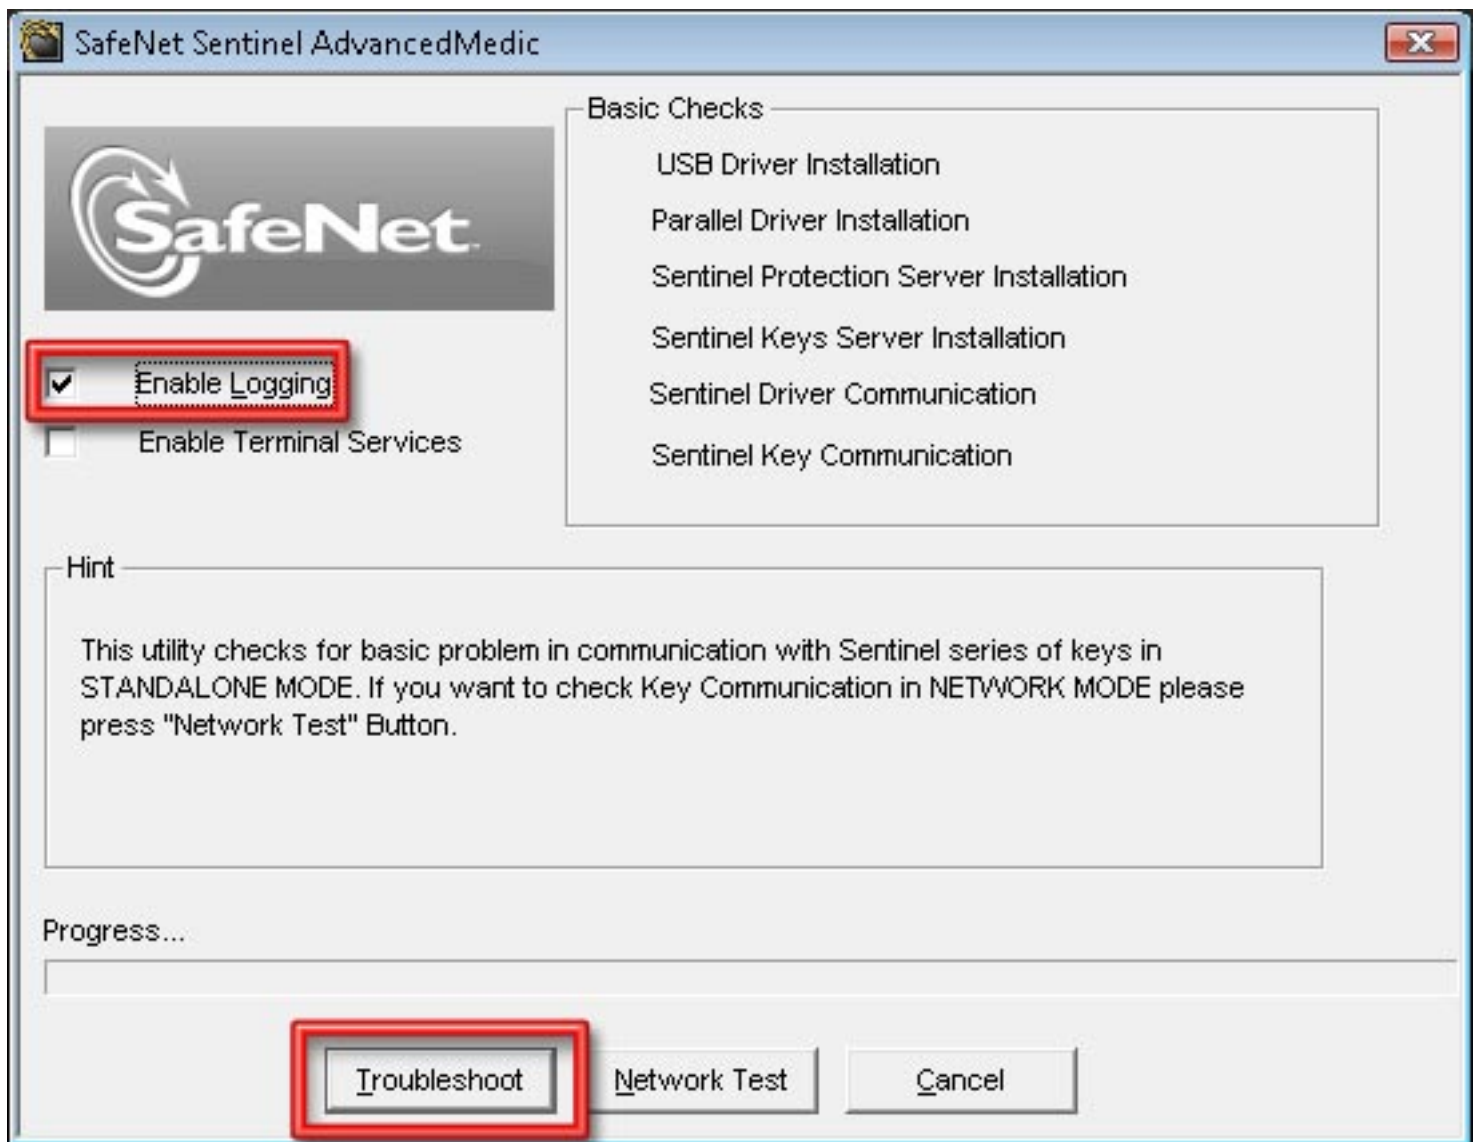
SafeNet Sentinel AdvancedMedic

SafeNet

Enable Logging

Enable Terminal Services

Basic Checks

USB Driver Installation

Parallel Driver Installation

Sentinel Protection Server Installation

Sentinel Keys Server Installation

Sentinel Driver Communication

Sentinel Key Communication

Hint

This utility checks for basic problem in communication with Sentinel series of keys in STANDALONE MODE. If you want to check Key Communication in NETWORK MODE please press "Network Test" Button.

Progress...

Troubleshoot

Network Test

Cancel